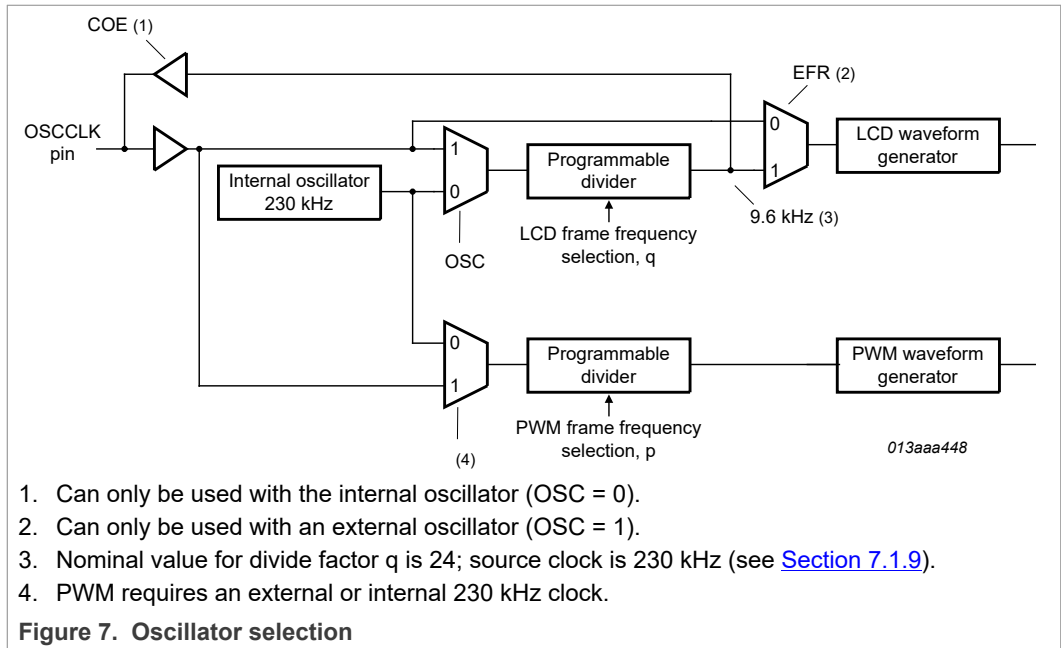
COE (1)

EFR (2)

OSCCLK pin

1

0

Internal oscillator 230 kHz

Programmable divider

0

1

LCD waveform generator

9.6 kHz (3)

LCD frame frequency selection, q

OSC

0

1

Programmable divider

PWM waveform generator

PWM frame frequency selection, p

(4)

013aaa448

1. Can only be used with the internal oscillator (OSC = 0).
2. Can only be used with an external oscillator (OSC = 1).
3. Nominal value for divide factor q is 24; source clock is 230 kHz (see Section 7.1.9).
4. PWM requires an external or internal 230 kHz clock.

Figure 7. Oscillator selection